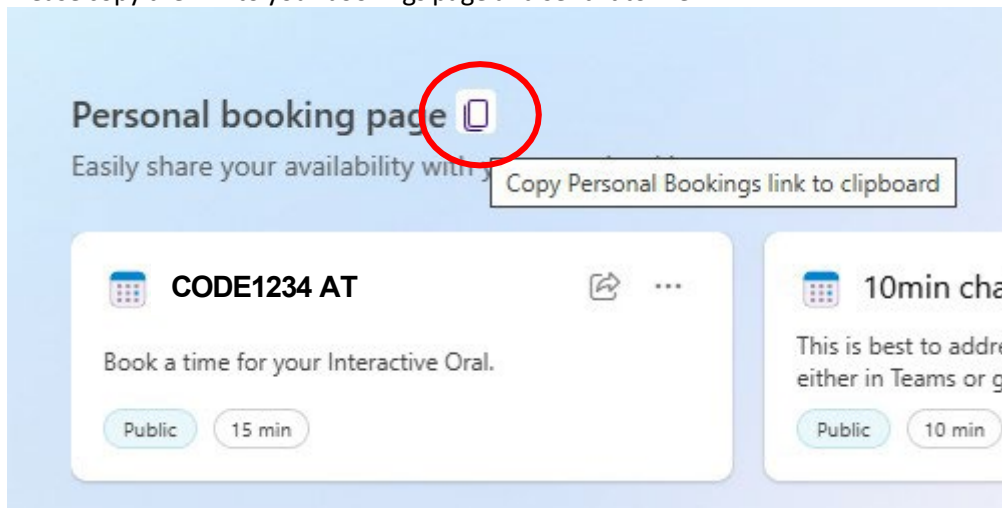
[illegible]

Personal booking page

Easily share your availability with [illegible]

Copy Personal Bookings link to clipboard

CODE1234 AT

Book a time for your Interactive Oral.

Public

15 min

10min cha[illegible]

This is best to addre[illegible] either in Teams or g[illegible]

Public

10 min